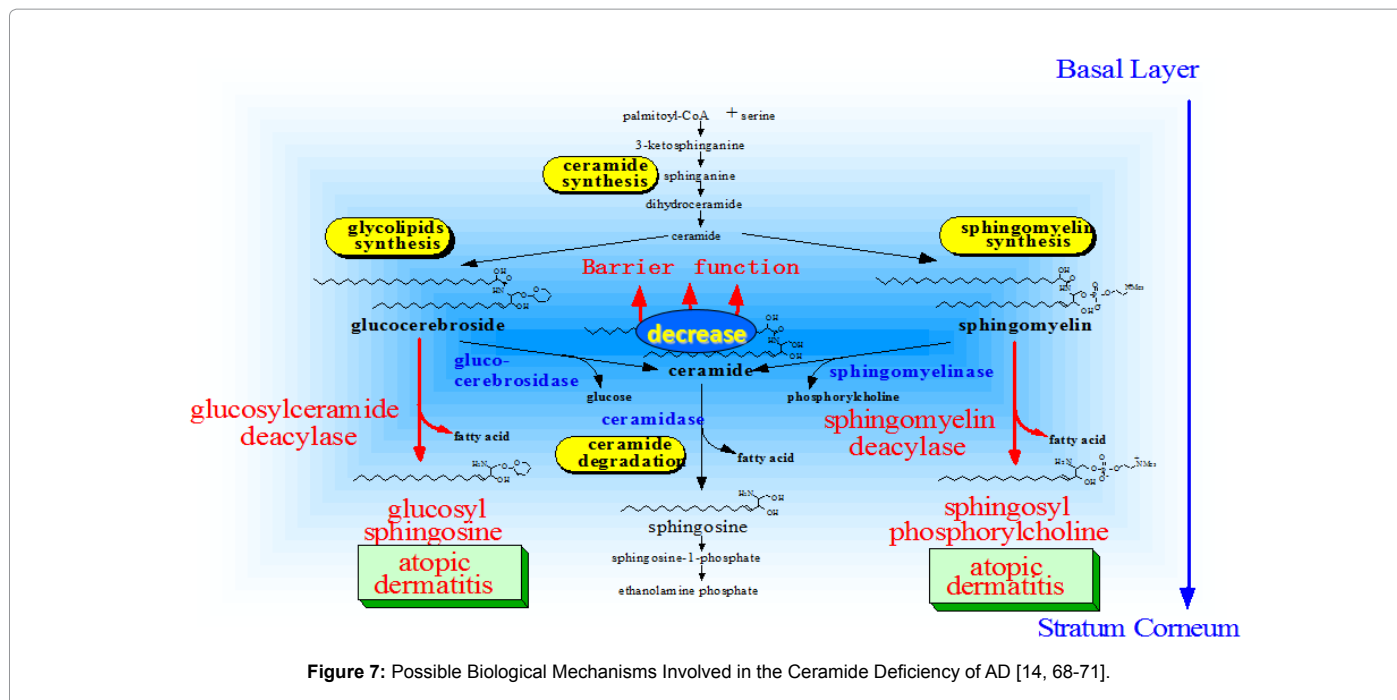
Basal Layer

palmitoyl-CoA + serine

3-ketosphinganine

ceramide synthesis

sphinganine

dihydroceramide

glycolipids synthesis

ceramide

sphingomyelin synthesis

Barrier function

glucocerebroside

decrease

sphingomyelin

gluco-cerebrosidase

ceramide

sphingomyelinase

glucose

phosphorylcholine

glucosylceramide deacylase

fatty acid

ceramidase

sphingomyelin deacylase

fatty acid

ceramide degradation

fatty acid

glucosyl sphingosine

sphingosine

sphingosyl phosphorylcholine

atopic dermatitis

sphingosine-1-phosphate

atopic dermatitis

ethanolamine phosphate

Stratum Corneum

Figure 7: Possible Biological Mechanisms Involved in the Ceramide Deficiency of AD [14, 68-71].